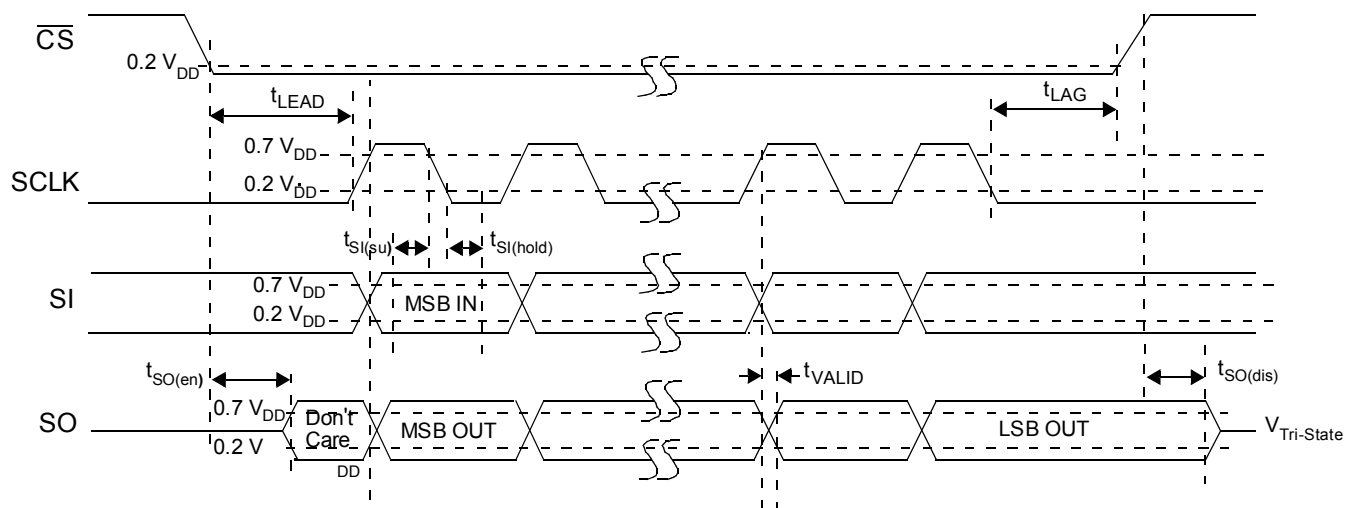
$\overline{CS}$

0.2 $V_{DD}$

$t_{LEAD}$

$t_{LAG}$

0.7 $V_{DD}$

SCLK

0.2 $V_{DD}$

$t_{SI(su)}$

$t_{SI(hold)}$

0.7 $V_{DD}$

SI

MSB IN

0.2 $V_{DD}$

$t_{SO(en)}$

$t_{VALID}$

$t_{SO(dis)}$

0.7 $V_{DD}$

SO

Don't Care

MSB OUT

LSB OUT

$V_{Tri\text{-}State}$

0.2 V

DD